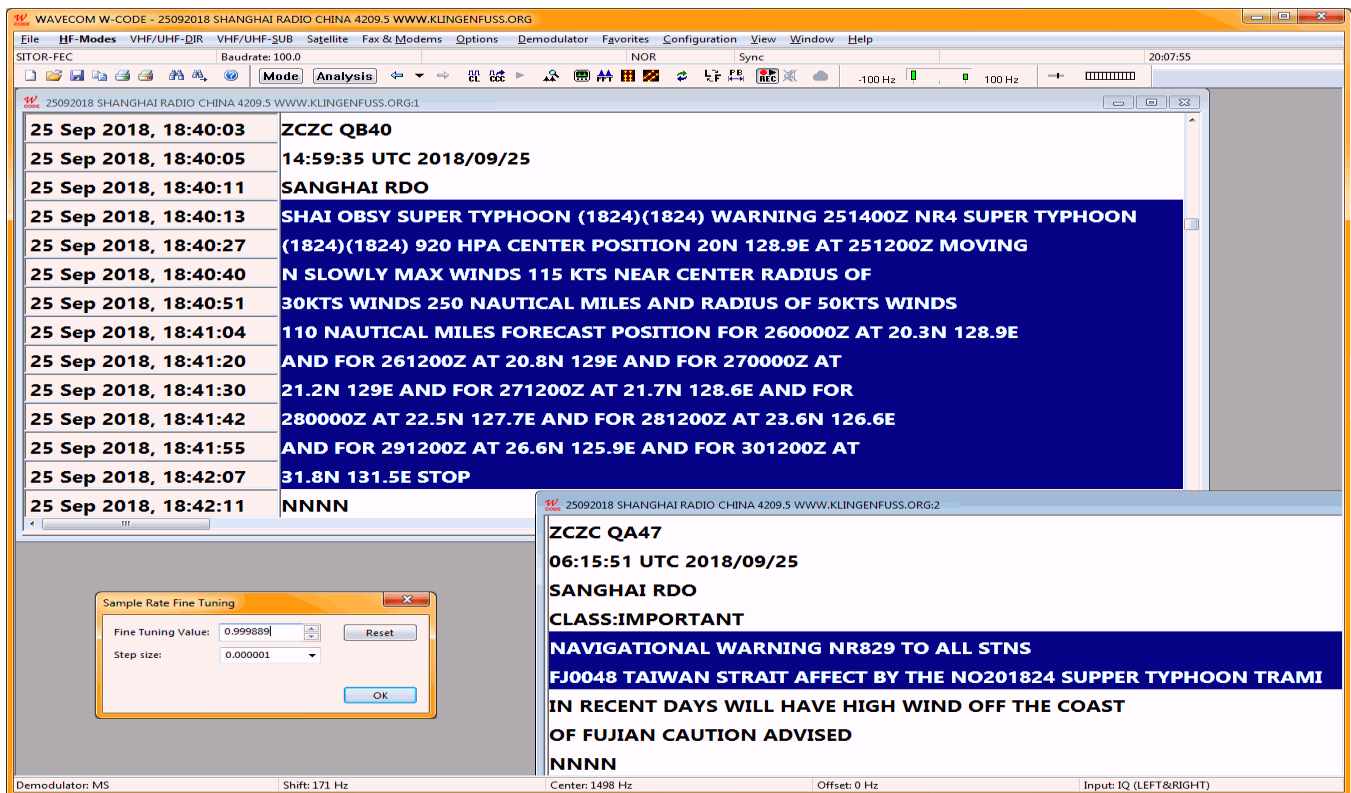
WAVECOM W-CODE - 25092018 SHANGHAI RADIO CHINA 4209.5 WWW.KLINGENFUSS.ORG

File HF-Modes VHF/UHF-DIR VHF/UHF-SUB Satellite Fax & Modems Options Demodulator Favorites Configuration View Window Help

SITOR-FEC Baudrate: 100.0 NOR Sync 20:07:55

Mode Analysis -100 Hz 100 Hz

25092018 SHANGHAI RADIO CHINA 4209.5 WWW.KLINGENFUSS.ORG:1

| | |
|---|---|
| 25 Sep 2018, 18:40:03 | ZCZC QB40 |
| 25 Sep 2018, 18:40:05 | 14:59:35 UTC 2018/09/25 |
| 25 Sep 2018, 18:40:11 | SANGHAI RDO |
| 25 Sep 2018, 18:40:13 | SHAI OBSY SUPER TYPHOON (1824)(1824) WARNING 251400Z NR4 SUPER TYPHOON |
| 25 Sep 2018, 18:40:27 | (1824)(1824) 920 HPA CENTER POSITION 20N 128.9E AT 251200Z MOVING |
| 25 Sep 2018, 18:40:40 | N SLOWLY MAX WINDS 115 KTS NEAR CENTER RADIUS OF |
| 25 Sep 2018, 18:40:51 | 30KTS WINDS 250 NAUTICAL MILES AND RADIUS OF 50KTS WINDS |
| 25 Sep 2018, 18:41:04 | 110 NAUTICAL MILES FORECAST POSITION FOR 260000Z AT 20.3N 128.9E |
| 25 Sep 2018, 18:41:20 | AND FOR 261200Z AT 20.8N 129E AND FOR 270000Z AT |
| 25 Sep 2018, 18:41:30 | 21.2N 129E AND FOR 271200Z AT 21.7N 128.6E AND FOR |
| 25 Sep 2018, 18:41:42 | 280000Z AT 22.5N 127.7E AND FOR 281200Z AT 23.6N 126.6E |
| 25 Sep 2018, 18:41:55 | AND FOR 291200Z AT 26.6N 125.9E AND FOR 301200Z AT |
| 25 Sep 2018, 18:42:07 | 31.8N 131.5E STOP |
| 25 Sep 2018, 18:42:11 | NNNN |

25092018 SHANGHAI RADIO CHINA 4209.5 WWW.KLINGENFUSS.ORG:2

ZCZC QA47
06:15:51 UTC 2018/09/25
SANGHAI RDO
CLASS:IMPORTANT
NAVIGATIONAL WARNING NR829 TO ALL STNS
FJ0048 TAIWAN STRAIT AFFECT BY THE NO201824 SUPPER TYPHOON TRAMI
IN RECENT DAYS WILL HAVE HIGH WIND OFF THE COAST
OF FUJIAN CAUTION ADVISED
NNNN

Sample Rate Fine Tuning
Fine Tuning Value: 0.999889 Reset
Step size: 0.000001
OK

Demodulator: MS Shift: 171 Hz Center: 1498 Hz Offset: 0 Hz Input: IQ (LEFT&RIGHT)